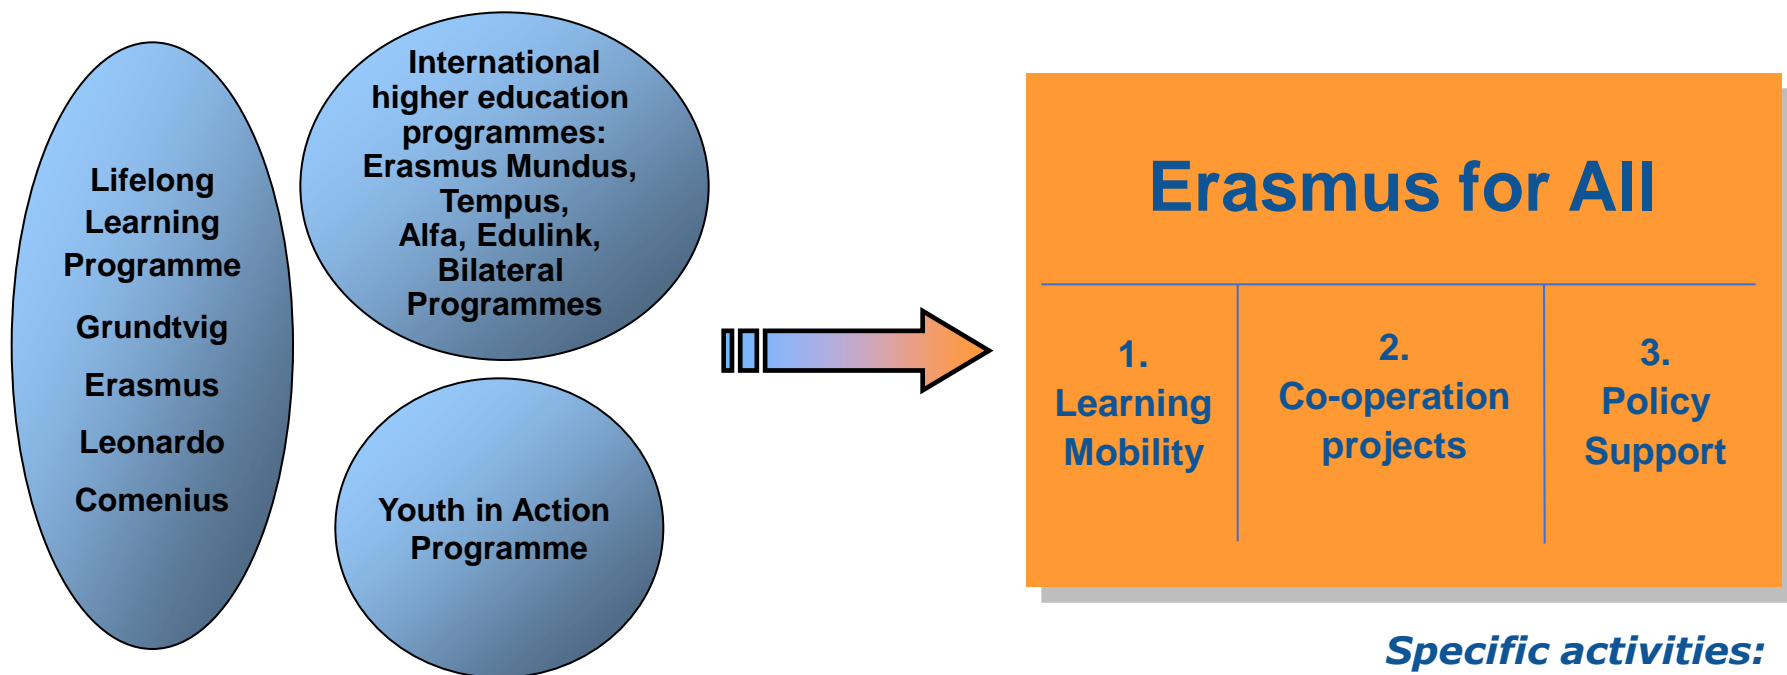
Lifelong Learning Programme

Grundtvig

Erasmus

Leonardo

Comenius

International higher education programmes: Erasmus Mundus, Tempus, Alfa, Edulink, Bilateral Programmes

Youth in Action Programme

Erasmus for All

1. Learning Mobility

2. Co-operation projects

3. Policy Support

Specific activities: